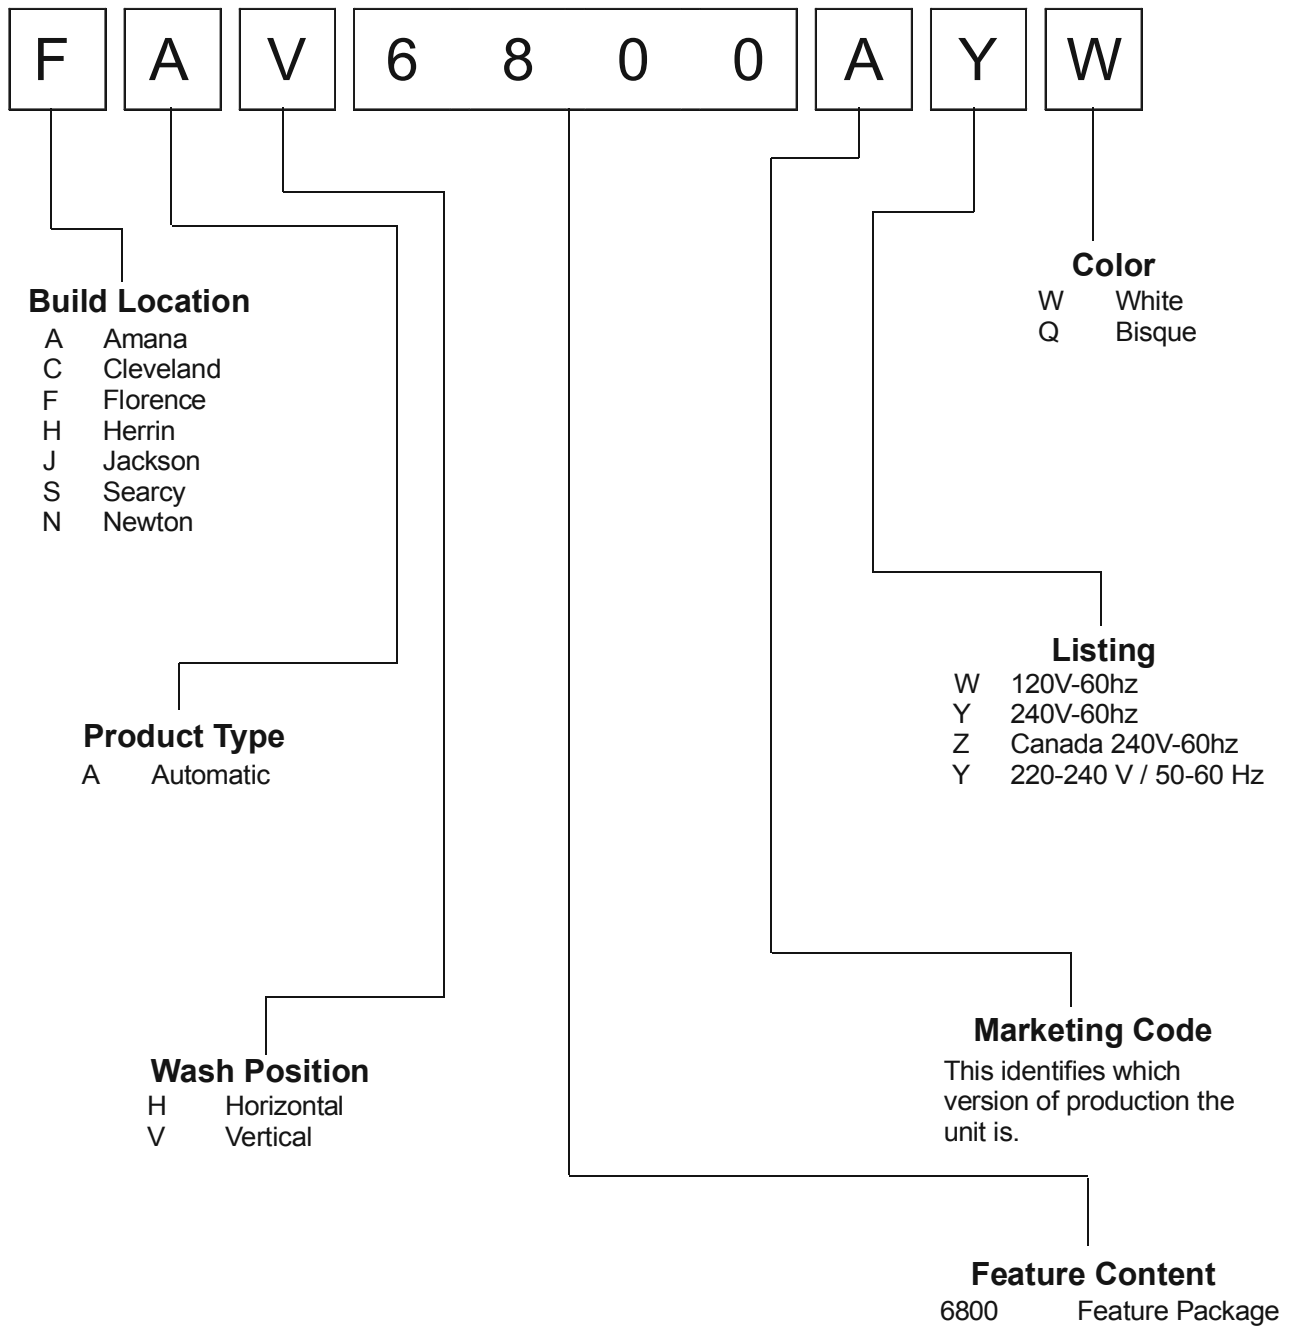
F A V 6 8 0 0 A Y W

Color
W White
Q Bisque

Build Location
A Amana
C Cleveland
F Florence
H Herrin
J Jackson
S Searcy
N Newton

Listing
W 120V-60hz
Y 240V-60hz
Z Canada 240V-60hz
Y 220-240 V / 50-60 Hz

Product Type
A Automatic

Marketing Code
This identifies which version of production the unit is.

Wash Position
H Horizontal
V Vertical

Feature Content
6800 Feature Package